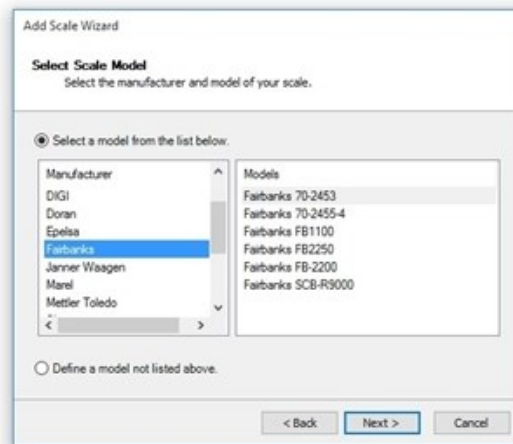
Add Scale Wizard

Select Scale Model
Select the manufacturer and model of your scale.

Select a model from the list below.

Manufacturer
DIGI
Doran
Epelsa
Fairbanks
Janner Waagen
Marel
Mettler Toledo

Models
Fairbanks 70-2453
Fairbanks 70-2455-4
Fairbanks FB1100
Fairbanks FB2250
Fairbanks FB-2200
Fairbanks SCB-R9000

Define a model not listed above.

< Back
Next >
Cancel